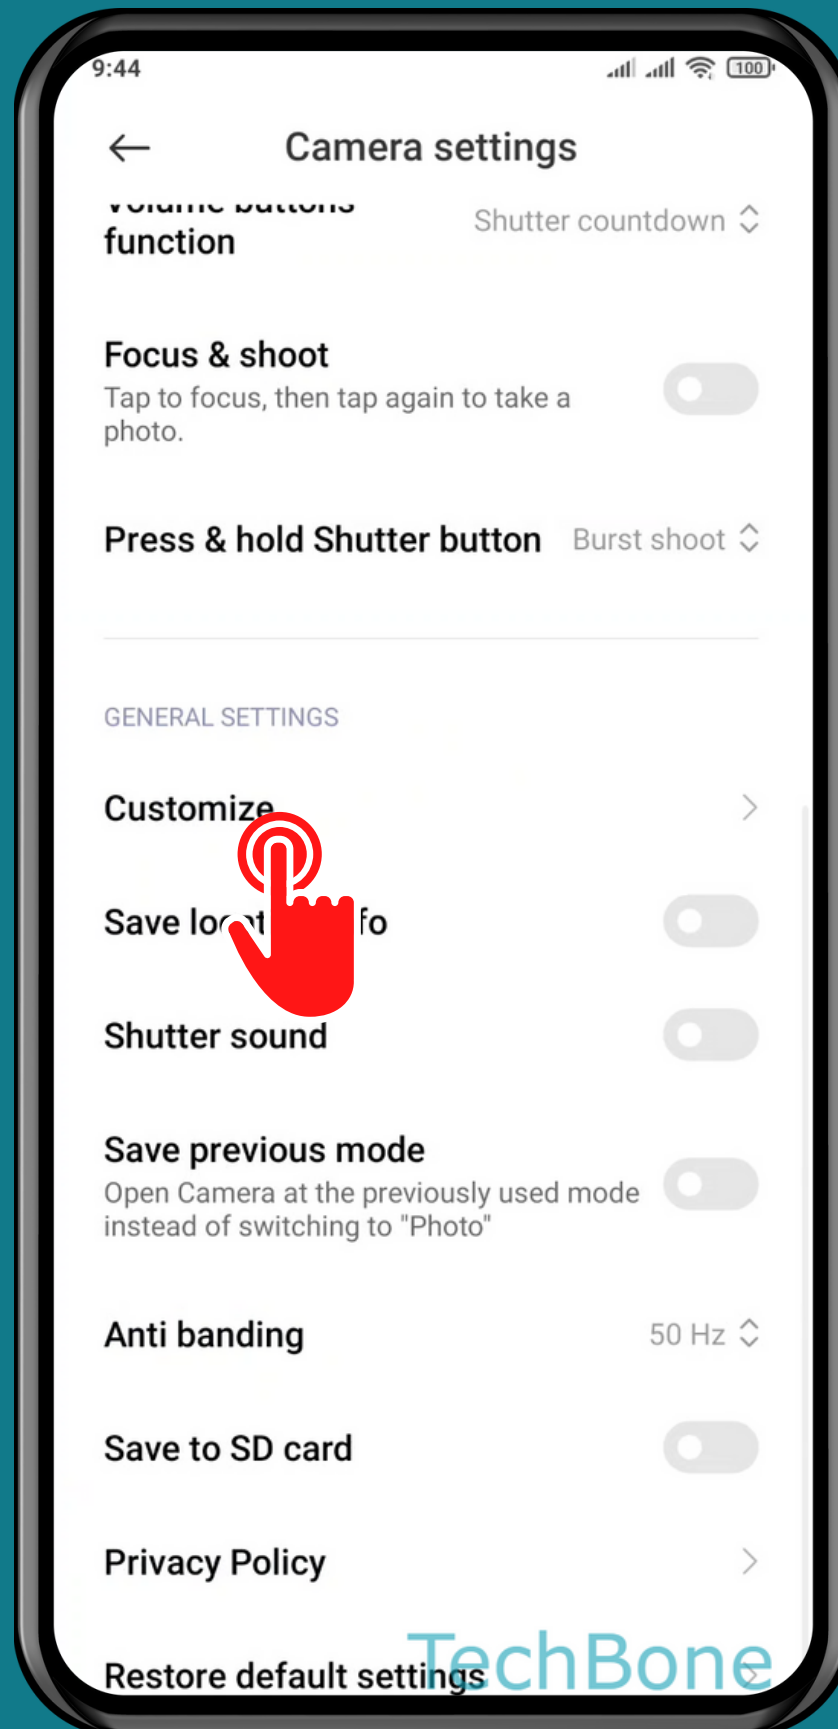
9:44

Camera settings

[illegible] function

Shutter countdown

Focus & shoot
Tap to focus, then tap again to take a photo.

Press & hold Shutter button

Burst shoot

GENERAL SETTINGS

Customize

Save lo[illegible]fo

Shutter sound

Save previous mode
Open Camera at the previously used mode instead of switching to "Photo"

Anti banding

50 Hz

Save to SD card

Privacy Policy

Restore default settings

TechBone